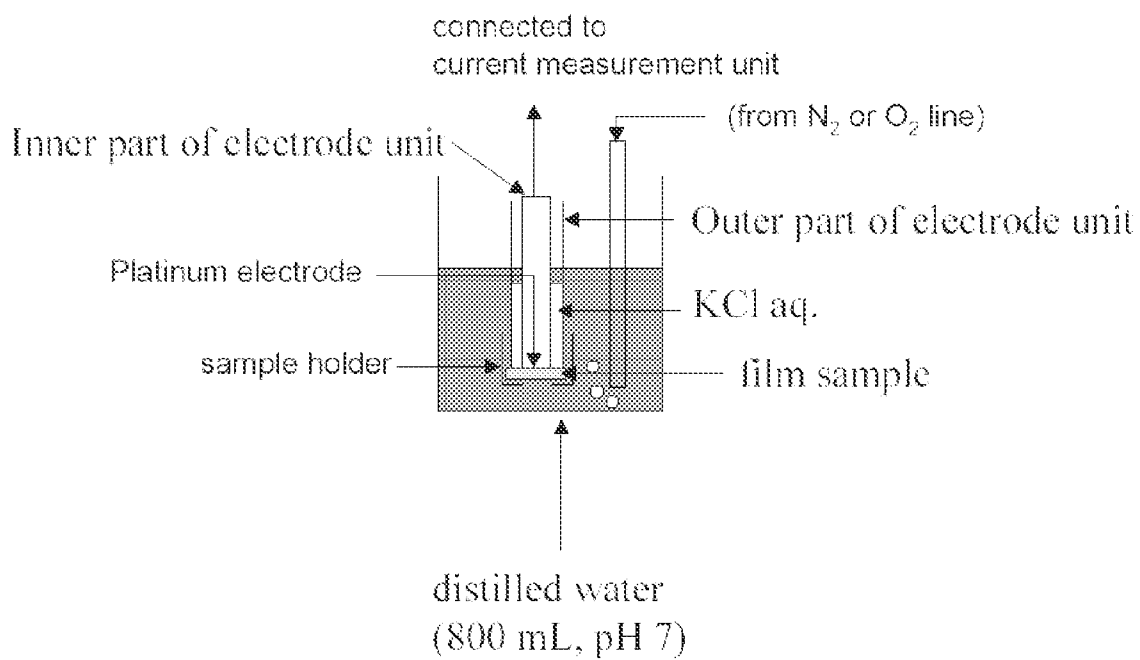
connected to
current measurement unit

(from $N_2$ or $O_2$ line)

Inner part of electrode unit

Outer part of electrode unit

Platinum electrode

KCl aq.

sample holder

film sample

distilled water
(800 mL, pH 7)